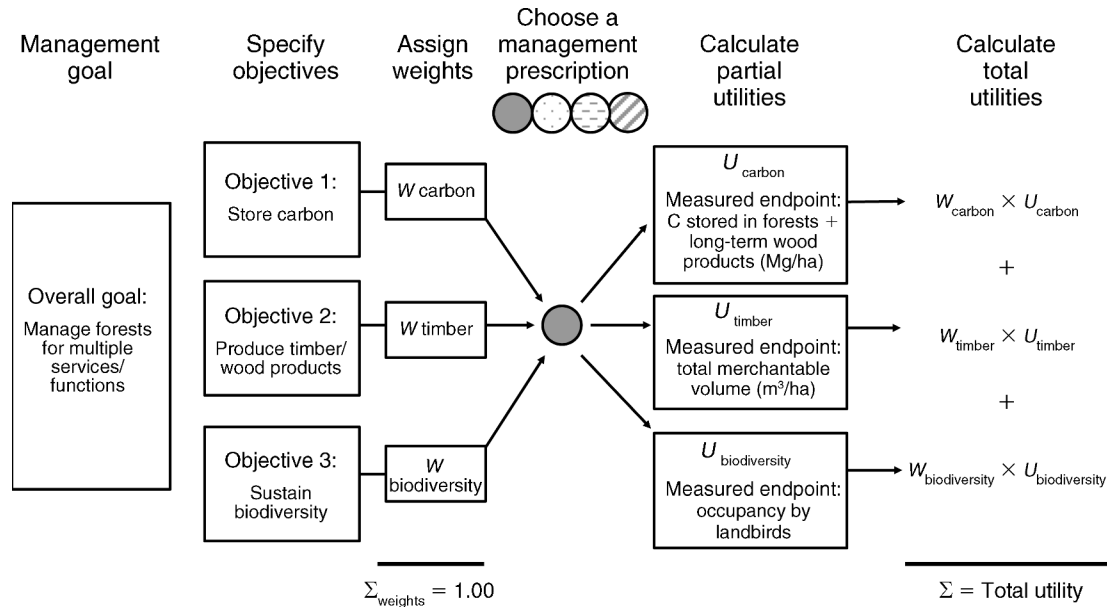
Management goal

Specify objectives

Assign weights

Choose a management prescription

Calculate partial utilities

Calculate total utilities

Overall goal: Manage forests for multiple services/ functions

Objective 1: Store carbon

Objective 2: Produce timber/ wood products

Objective 3: Sustain biodiversity

$W$ carbon

$W$ timber

$W$ biodiversity

$\Sigma_{weights} = 1.00$

$U_{carbon}$
Measured endpoint: C stored in forests + long-term wood products (Mg/ha)

$U_{timber}$
Measured endpoint: total merchantable volume (m³/ha)

$U_{biodiversity}$
Measured endpoint: occupancy by landbirds

$W_{carbon} \times U_{carbon}$

+

$W_{timber} \times U_{timber}$

+

$W_{biodiversity} \times U_{biodiversity}$

$\Sigma$ = Total utility